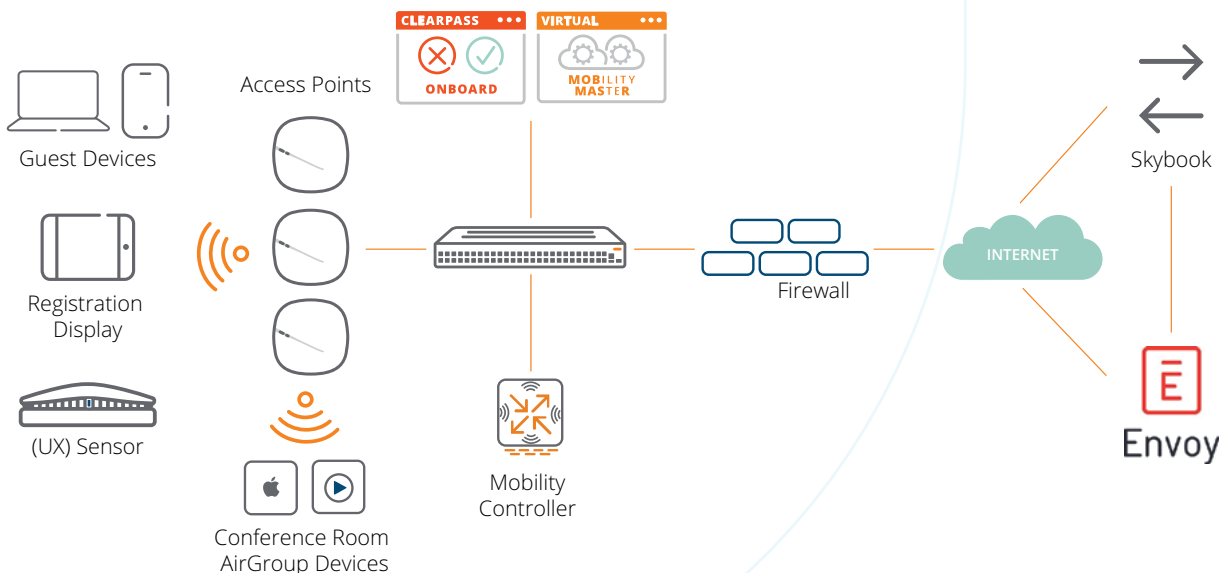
CLEARPASS
ONBOARD

VIRTUAL
MOBILITY MASTER

Access Points

Guest Devices

Registration Display

(UX) Sensor

Conference Room AirGroup Devices

Mobility Controller

Firewall

INTERNET

Skybook

E
Envoy